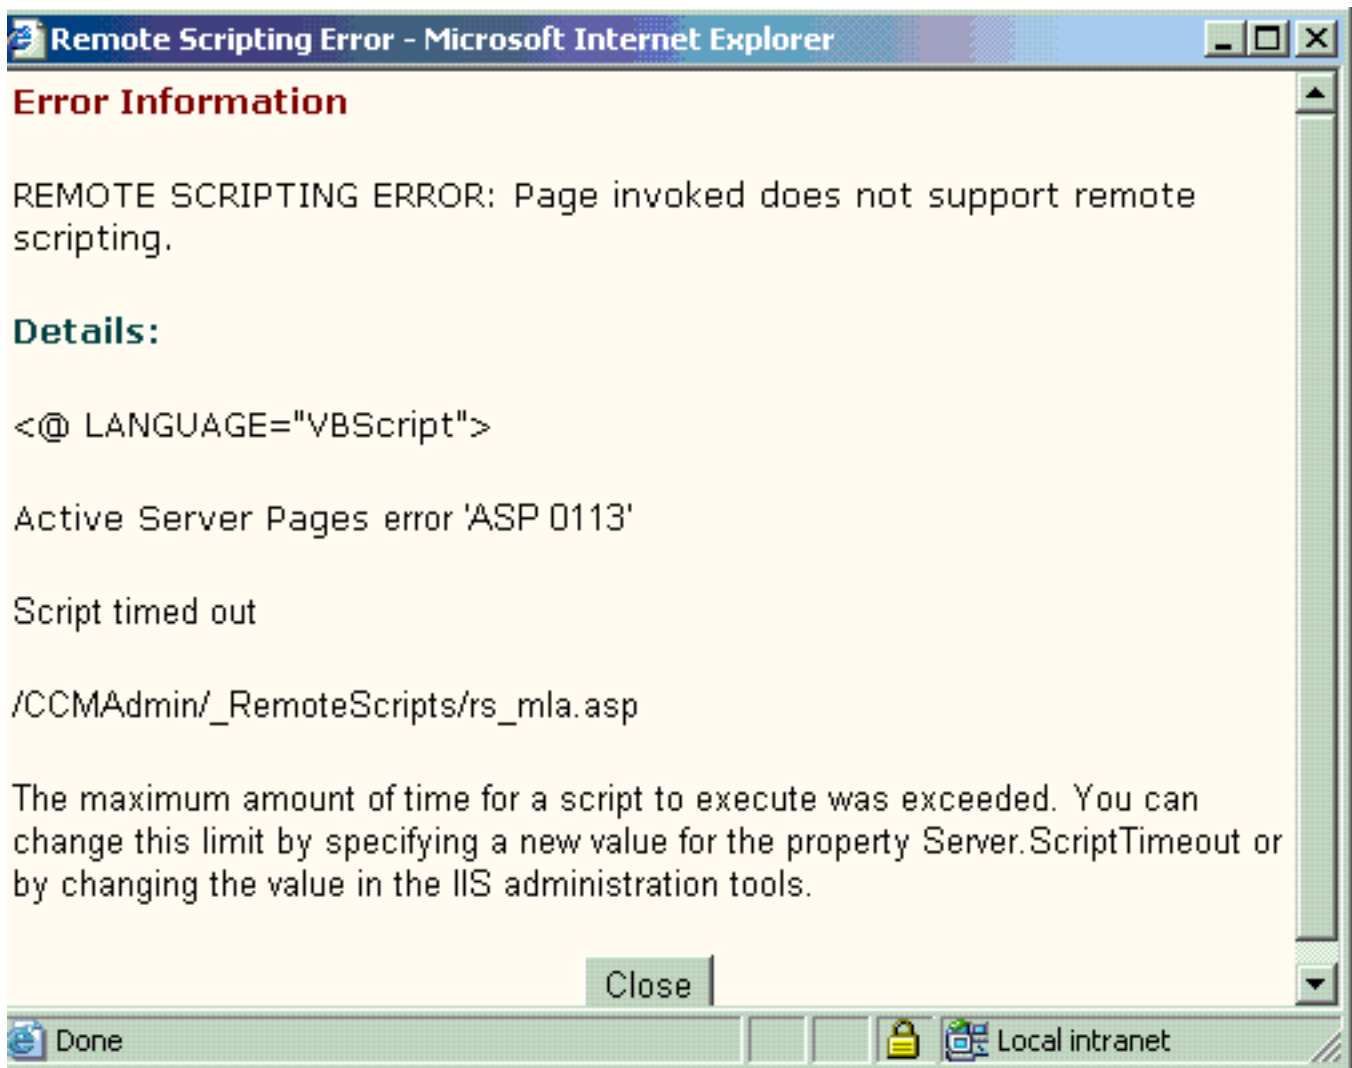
Remote Scripting Error - Microsoft Internet Explorer

Error Information

REMOTE SCRIPTING ERROR: Page invoked does not support remote scripting.

Details:

<@ LANGUAGE="VBScript">

Active Server Pages error 'ASP 0113'

Script timed out

/CCMAdmin/_RemoteScripts/rs_mla.asp

The maximum amount of time for a script to execute was exceeded. You can change this limit by specifying a new value for the property Server.ScriptTimeout or by changing the value in the IIS administration tools.

Close

Done

Local intranet